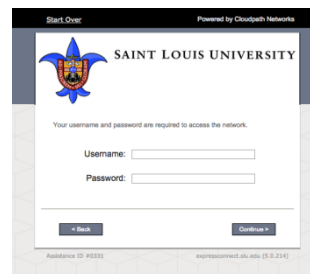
Start Over

Powered by Cloudpath Networks

SAINT LOUIS UNIVERSITY

Your username and password are required to access the network.

Username:

Password:

< Back

Continue >

Assistance ID: #0331

expressconnect.slu.edu (5.0.214)